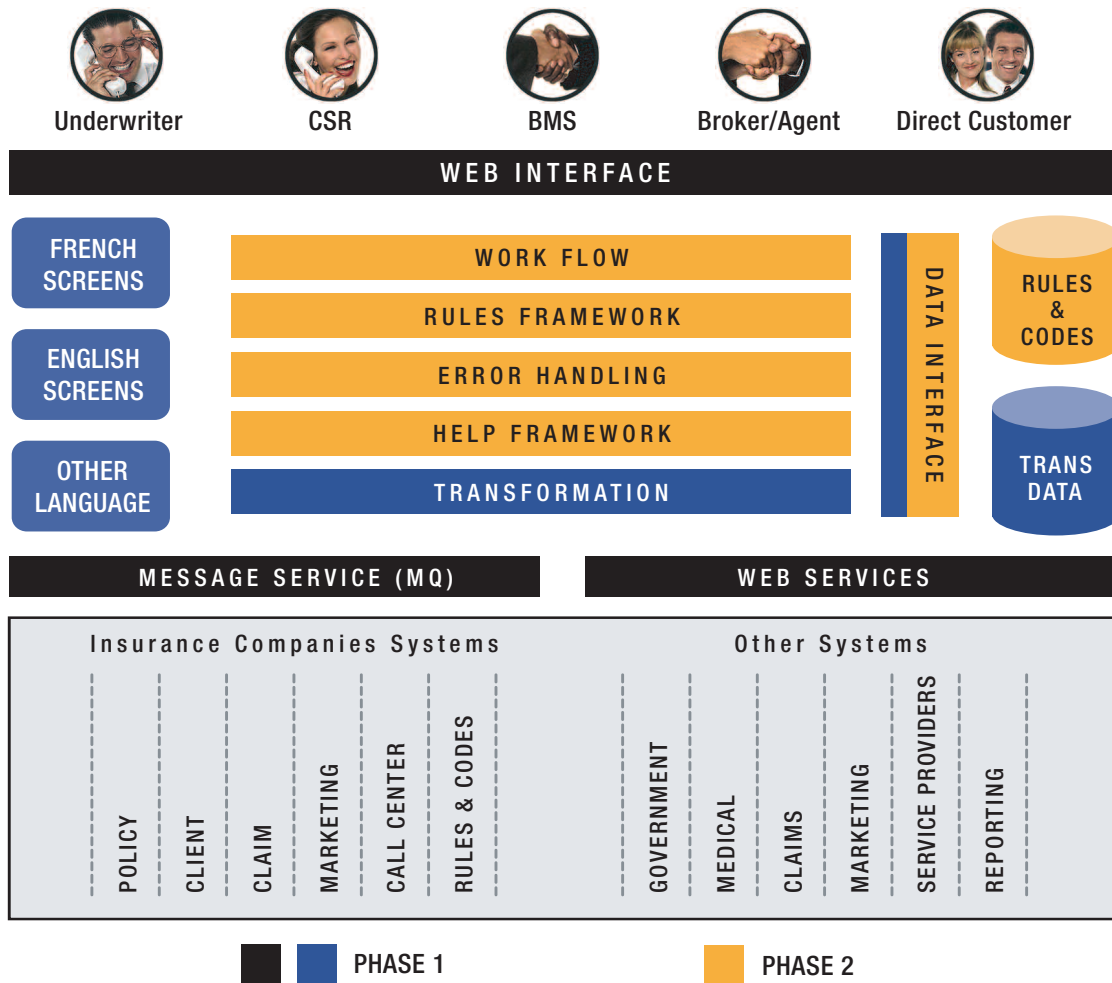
Underwriter
CSR
BMS
Broker/Agent
Direct Customer

WEB INTERFACE

FRENCH SCREENS
ENGLISH SCREENS
OTHER LANGUAGE

WORK FLOW
RULES FRAMEWORK
ERROR HANDLING
HELP FRAMEWORK
TRANSFORMATION

DATA INTERFACE

RULES & CODES
TRANS DATA

MESSAGE SERVICE (MQ)
WEB SERVICES

Insurance Companies Systems
POLICY
CLIENT
CLAIM
MARKETING
CALL CENTER
RULES & CODES

Other Systems
GOVERNMENT
MEDICAL
CLAIMS
MARKETING
SERVICE PROVIDERS
REPORTING

PHASE 1
PHASE 2